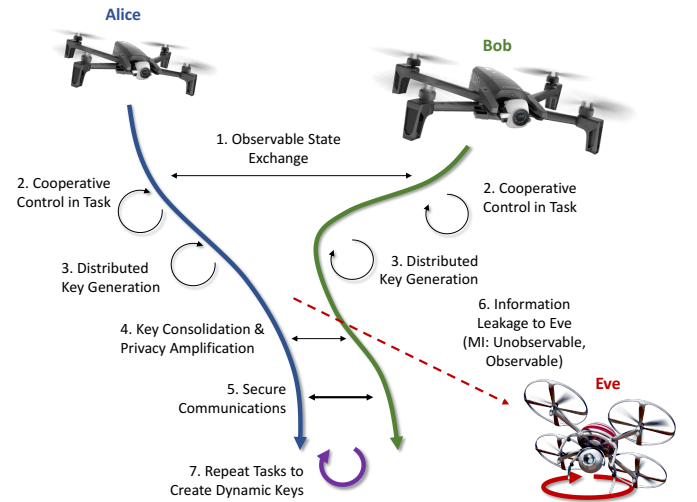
Alice

Bob

1. Observable State Exchange

2. Cooperative Control in Task

2. Cooperative Control in Task

3. Distributed Key Generation

3. Distributed Key Generation

6. Information Leakage to Eve (MI: Unobservable, Observable)

4. Key Consolidation & Privacy Amplification

5. Secure Communications

Eve

7. Repeat Tasks to Create Dynamic Keys